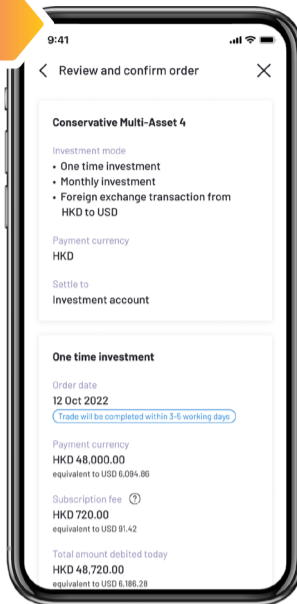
9:41

Review and confirm order

Conservative Multi-Asset 4

Investment mode
• One time investment
• Monthly investment
• Foreign exchange transaction from HKD to USD

Payment currency
HKD

Settle to
Investment account

One time investment

Order date
12 Oct 2022
Trade will be completed within 3-5 working days

Payment currency
HKD 48,000.00
equivalent to USD 6,094.86

Subscription fee
HKD 720.00
equivalent to USD 91.42

Total amount debited today
HKD 48,720.00
equivalent to USD 6,186.28